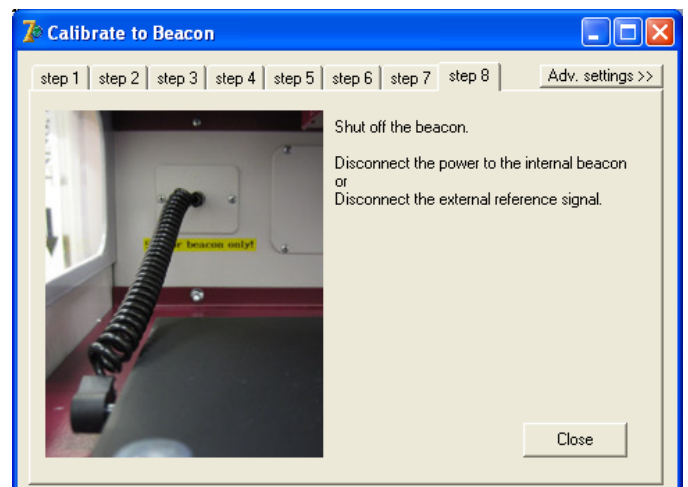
Calibrate to Beacon

step 1 | step 2 | step 3 | step 4 | step 5 | step 6 | step 7 | step 8

Adv. settings >>

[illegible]r beacon only!

Shut off the beacon.

Disconnect the power to the internal beacon or Disconnect the external reference signal.

Close